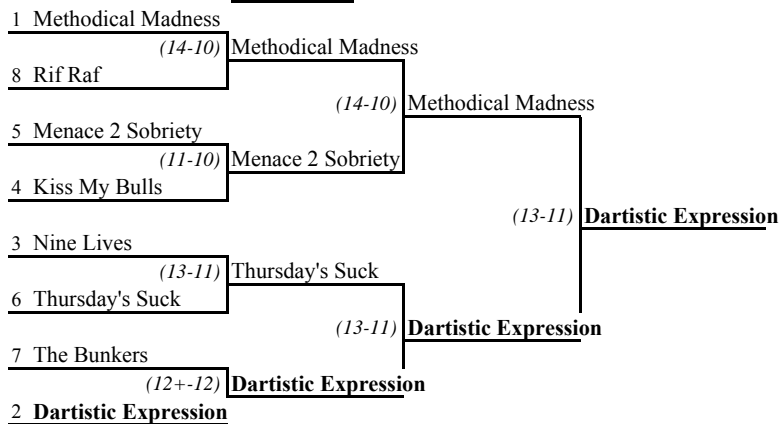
1 Methodical Madness

8 Rif Raf

(14-10) Methodical Madness

5 Menace 2 Sobriety

4 Kiss My Bulls

(11-10) Menace 2 Sobriety

(14-10) Methodical Madness

3 Nine Lives

6 Thursday's Suck

(13-11) Thursday's Suck

7 The Bunkers

2 **Dartistic Expression**

(12+-12) **Dartistic Expression**

(13-11) **Dartistic Expression**

(13-11) **Dartistic Expression**